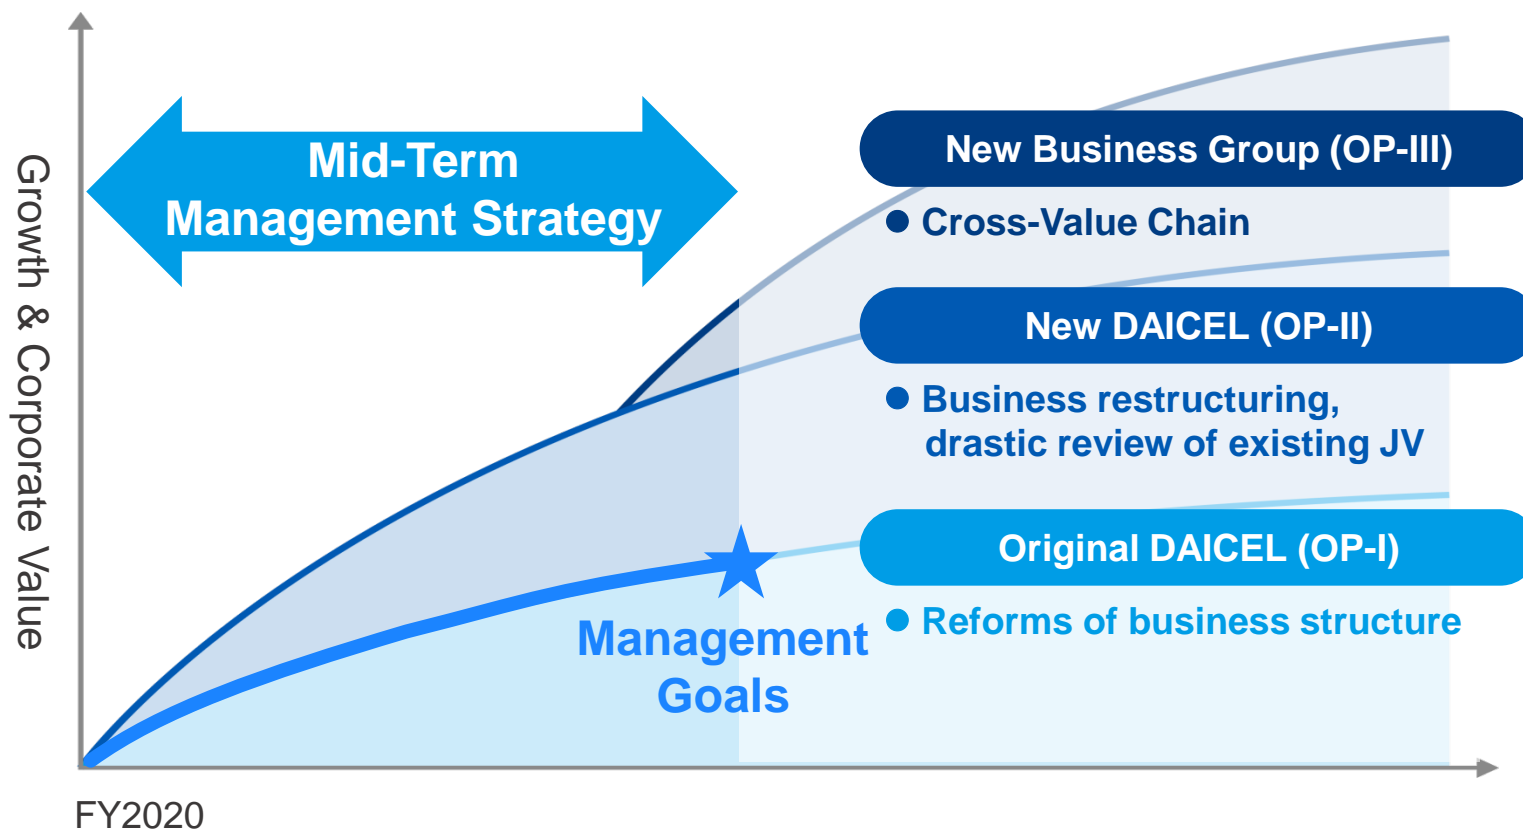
Growth & Corporate Value

Mid-Term
Management Strategy

New Business Group (OP-III)

Cross-Value Chain

New DAICEL (OP-II)

Business restructuring, drastic review of existing JV

Original DAICEL (OP-I)

Reforms of business structure

Management Goals

FY2020